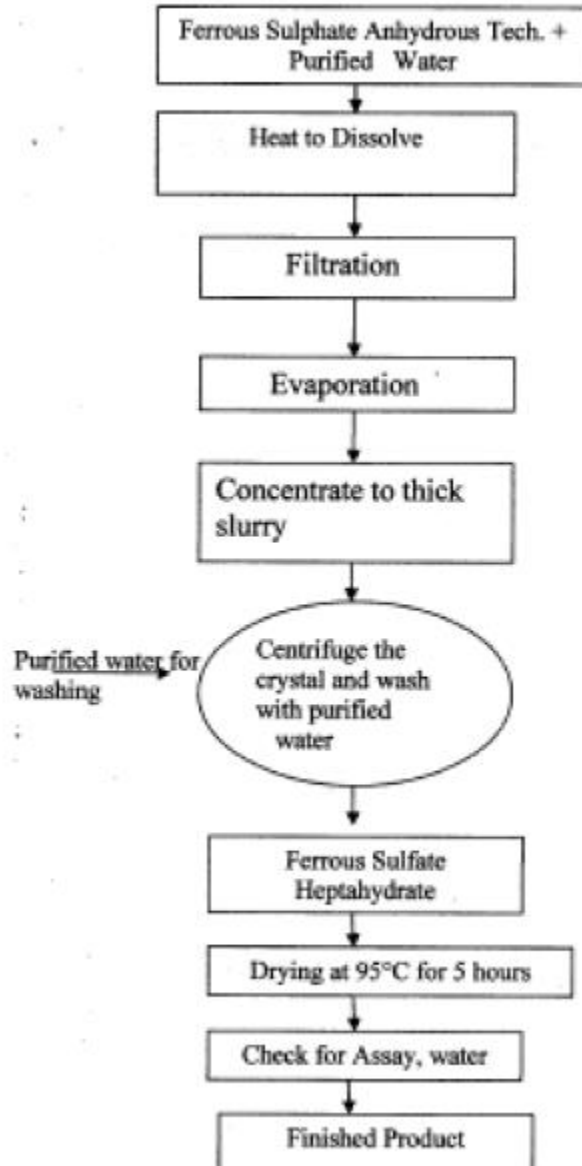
Ferrous Sulphate Anhydrous Tech. + Purified Water

Heat to Dissolve

Filtration

Evaporation

Concentrate to thick slurry

Purified water for washing

Centrifuge the crystal and wash with purified water

Ferrous Sulfate Heptahydrate

Drying at 95°C for 5 hours

Check for Assay, water

Finished Product